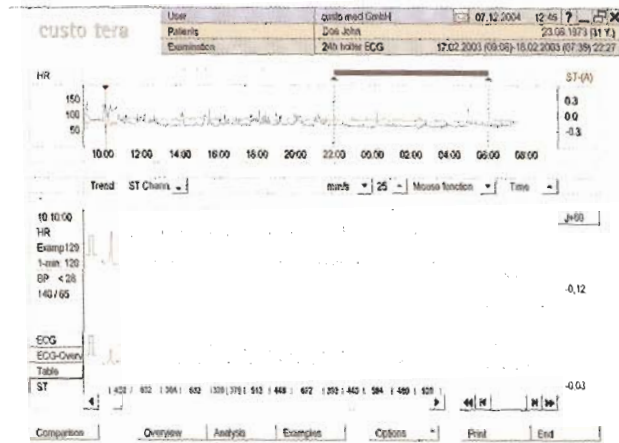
custo tera

| User | custo med GmbH |
|---|---|
| Patients | Doe John |
| Examination | 24h holter ECG |

07.12.2004 12:45 ? _ □ X

23.06.1973 (31 Y.)

17.02.2003 (09:06)-18.02.2003 (07:35) 22:27

HR

150
100
50

10:00 12:00 14:00 16:00 18:00 20:00 22:00 00:00 02:00 04:00 06:00 08:00

ST-(A)
0.3
0.0
-0.3

Trend ST Chann.

mm/s 25 Mouse function Time

10:10:00
HR
Examp120
1-min. 120
BP <28
140/65

J+60

-0,12

ECG
ECG-Overv
Table
ST

-0.03

| 432 | 632 | 364 | 632 | 328 | 376 | 512 | 448 | 672 | 392 | 440 | 584 | 460 | 528 |

Comparison Overview Analysis Examples Options Print End